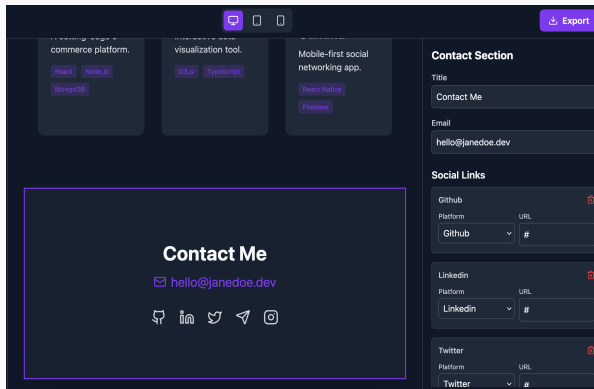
Export

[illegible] commerce platform.
React Node.js MongoDB

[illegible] visualization tool.
D3.js TypeScript

Mobile-first social networking app.
React Native Firebase

Contact Me
hello@janedoe.dev

Contact Section
Title
Contact Me
Email
hello@janedoe.dev
Social Links
Github
Platform
Github
URL
#
Linkedin
Platform
Linkedin
URL
#
Twitter
Platform
Twitter
URL
#